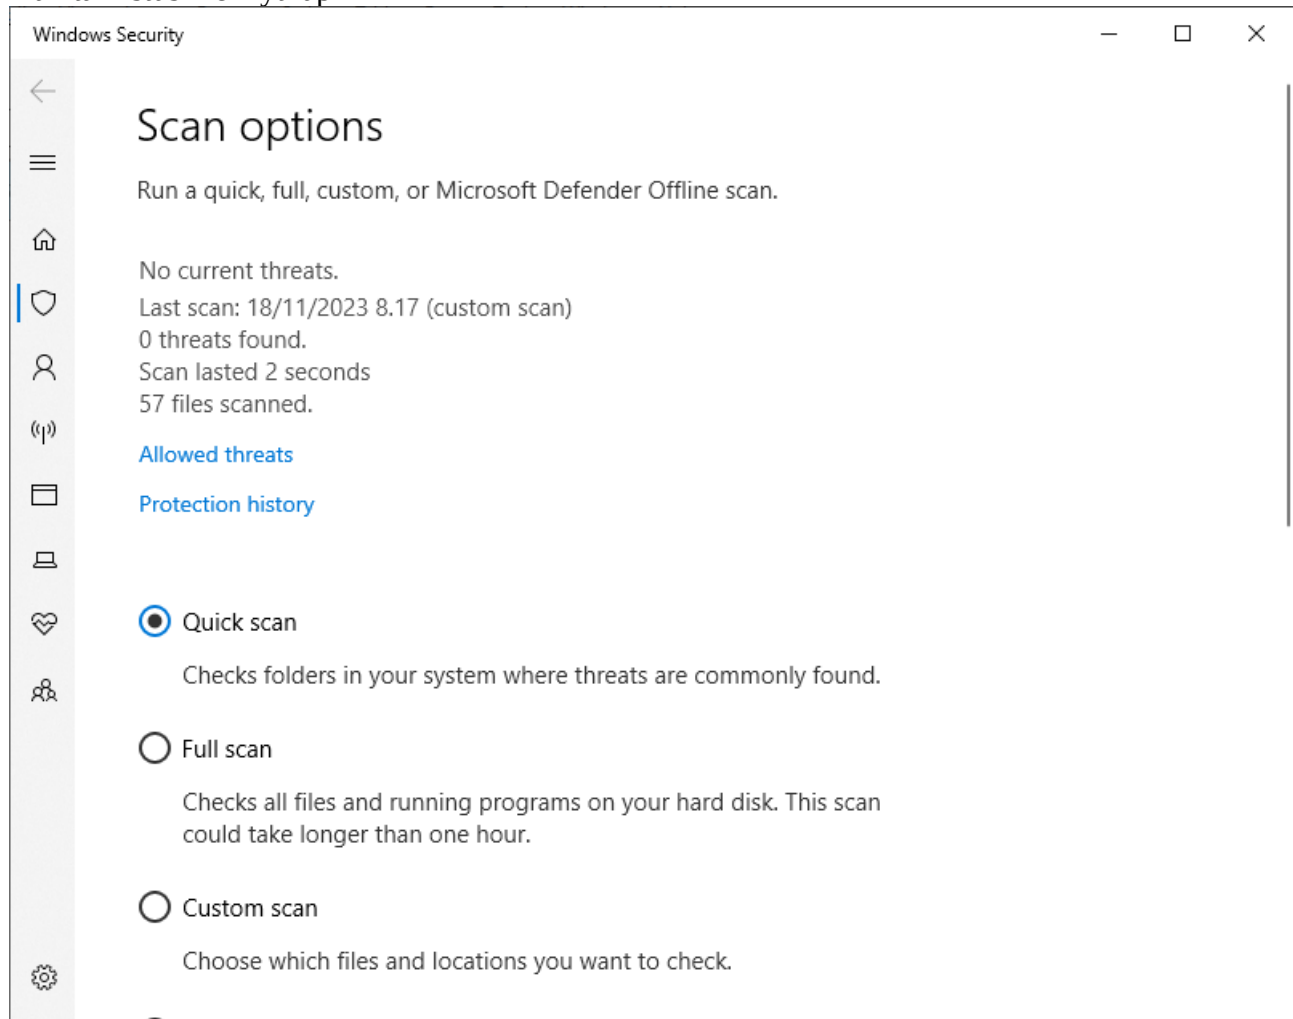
Windows Security

Scan options

Run a quick, full, custom, or Microsoft Defender Offline scan.

No current threats.
Last scan: 18/11/2023 8.17 (custom scan)
0 threats found.
Scan lasted 2 seconds
57 files scanned.

Allowed threats

Protection history

Quick scan

Checks folders in your system where threats are commonly found.

Full scan

Checks all files and running programs on your hard disk. This scan could take longer than one hour.

Custom scan

Choose which files and locations you want to check.